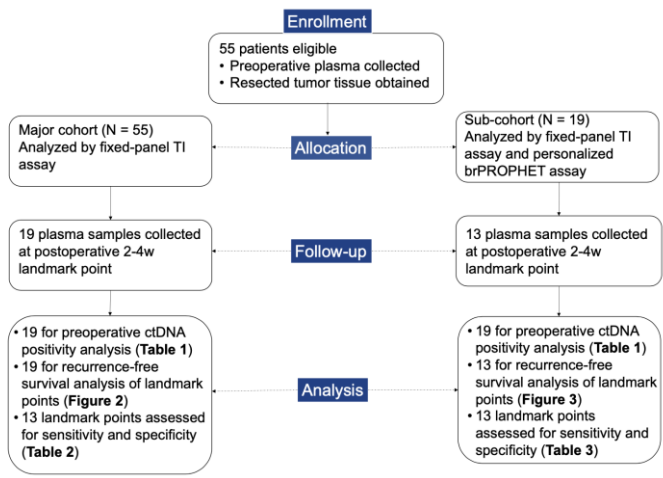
Enrollment

55 patients eligible
• Preoperative plasma collected
• Resected tumor tissue obtained

Major cohort (N = 55)
Analyzed by fixed-panel TI assay

Allocation

Sub-cohort (N = 19)
Analyzed by fixed-panel TI assay and personalized brPROPHET assay

19 plasma samples collected at postoperative 2-4w landmark point

Follow-up

13 plasma samples collected at postoperative 2-4w landmark point

• 19 for preoperative ctDNA positivity analysis (**Table 1**)
• 19 for recurrence-free survival analysis of landmark points (**Figure 2**)
• 13 landmark points assessed for sensitivity and specificity (**Table 2**)

Analysis

• 19 for preoperative ctDNA positivity analysis (**Table 1**)
• 13 for recurrence-free survival analysis of landmark points (**Figure 3**)
• 13 landmark points assessed for sensitivity and specificity (**Table 3**)